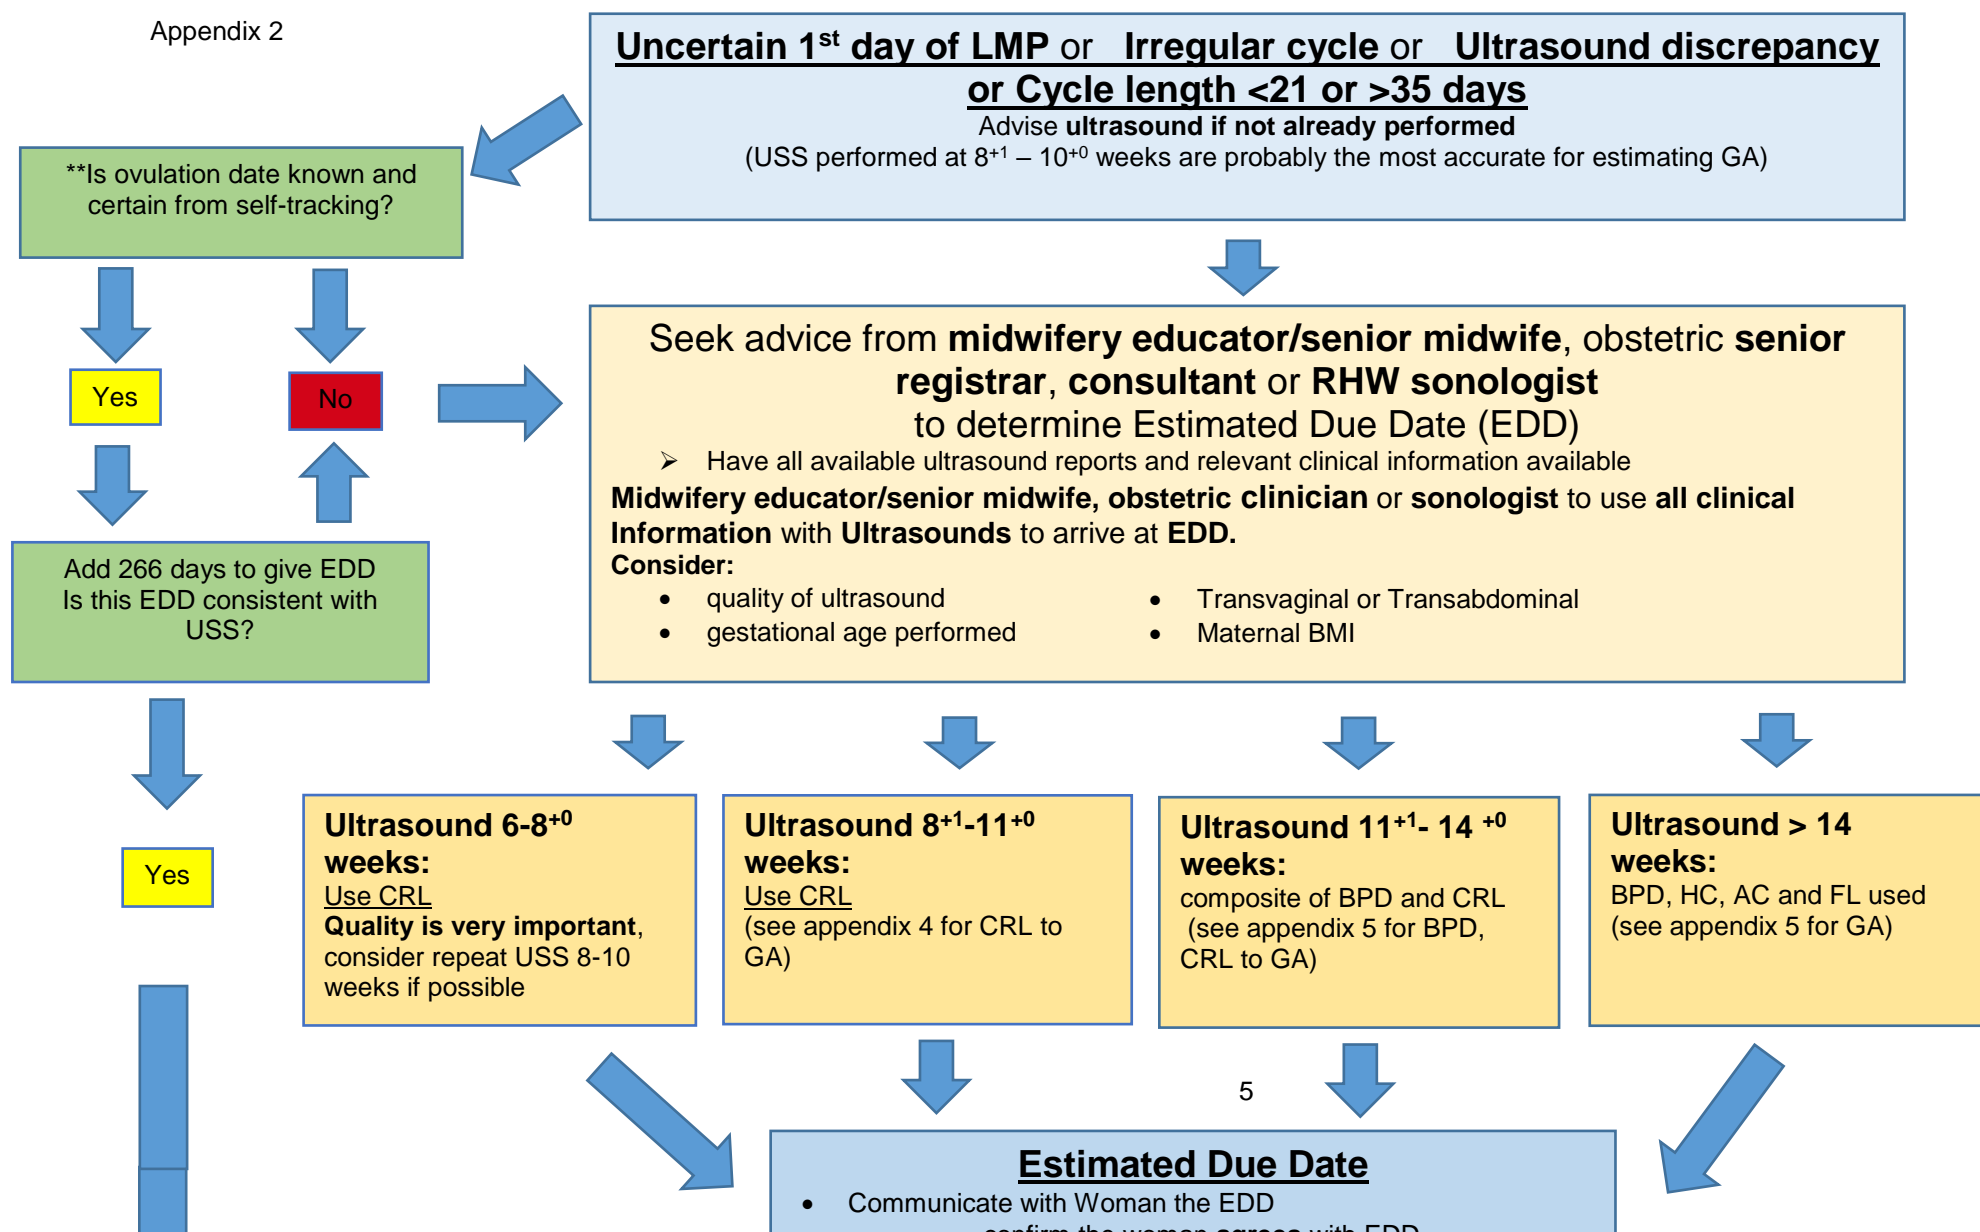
Appendix 2

Uncertain 1$^{st}$ day of LMP or Irregular cycle or Ultrasound discrepancy or Cycle length <21 or >35 days
Advise ultrasound if not already performed
(USS performed at $8^{+1}$ – $10^{+0}$ weeks are probably the most accurate for estimating GA)

**Is ovulation date known and certain from self-tracking?

Yes

No

Add 266 days to give EDD
Is this EDD consistent with USS?

Yes

Seek advice from midwifery educator/senior midwife, obstetric senior registrar, consultant or RHW sonologist to determine Estimated Due Date (EDD)

➢ Have all available ultrasound reports and relevant clinical information available

Midwifery educator/senior midwife, obstetric clinician or sonologist to use all clinical Information with Ultrasounds to arrive at EDD.
Consider:
• quality of ultrasound
• gestational age performed
• Transvaginal or Transabdominal
• Maternal BMI

Ultrasound 6-$8^{+0}$ weeks:
Use CRL
Quality is very important, consider repeat USS 8-10 weeks if possible

Ultrasound $8^{+1}$-$11^{+0}$ weeks:
Use CRL
(see appendix 4 for CRL to GA)

Ultrasound $11^{+1}$- 14 $^{+0}$ weeks:
composite of BPD and CRL (see appendix 5 for BPD, CRL to GA)

Ultrasound > 14 weeks:
BPD, HC, AC and FL used (see appendix 5 for GA)

5

Estimated Due Date
• Communicate with Woman the EDD
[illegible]